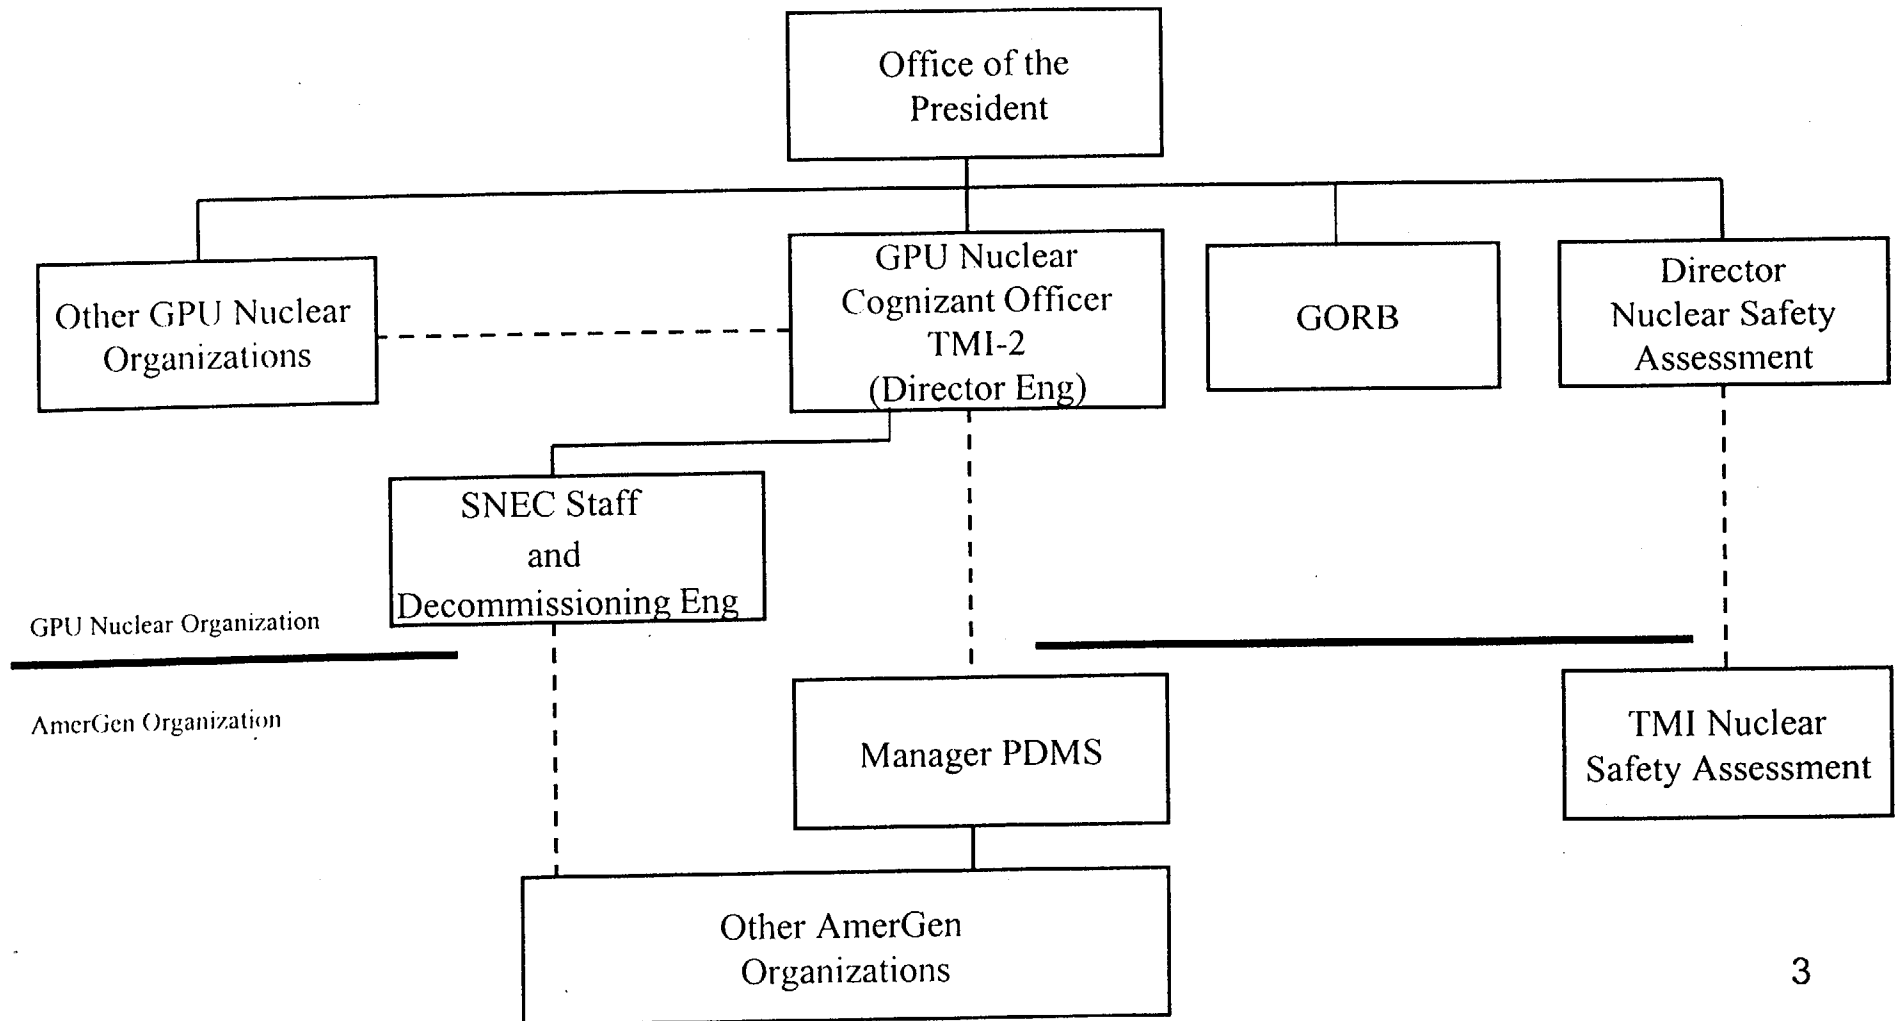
Office of the President

Other GPU Nuclear Organizations

GPU Nuclear Cognizant Officer TMI-2 (Director Eng)

GORB

Director Nuclear Safety Assessment

SNEC Staff and Decommissioning Eng

GPU Nuclear Organization

AmerGen Organization

Manager PDMS

TMI Nuclear Safety Assessment

Other AmerGen Organizations

3